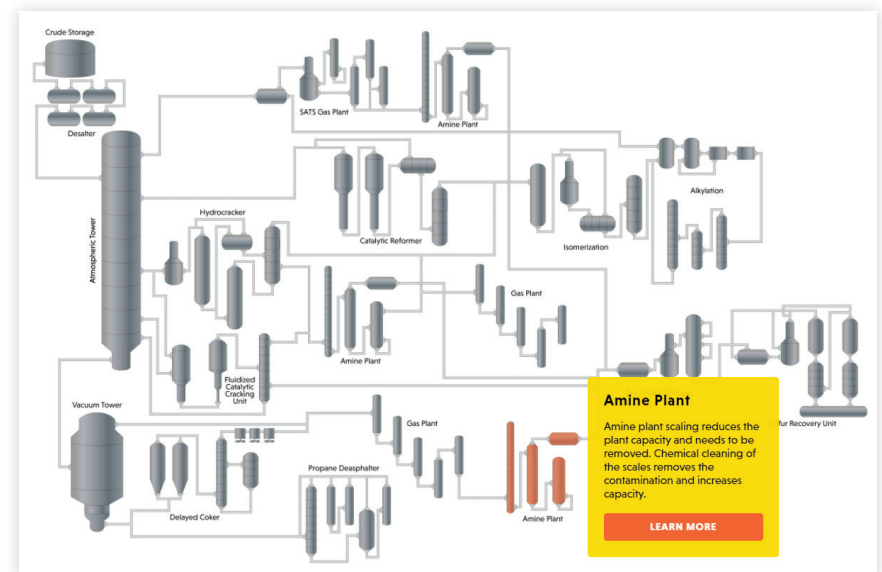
Crude Storage

Desalter

Atmospheric Tower

SATS Gas Plant

Amine Plant

Catalytic Reformer

Isomerization

Alkylation

Hydrocracker

Gas Plant

Amine Plant

Fluidized Catalytic Cracking Unit

Vacuum Tower

Delayed Coker

Gas Plant

Propane Deasphalter

Amine Plant

fur Recovery Unit

Amine Plant

Amine plant scaling reduces the plant capacity and needs to be removed. Chemical cleaning of the scales removes the contamination and increases capacity.

LEARN MORE